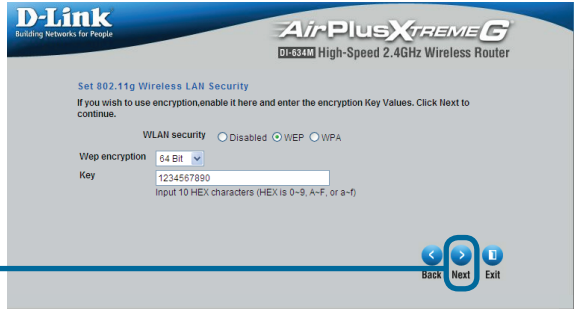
D-Link
Building Networks for People

AirPlus XtremeG
DI-634M High-Speed 2.4GHz Wireless Router

Set 802.11g Wireless LAN Security
If you wish to use encryption,enable it here and enter the encryption Key Values. Click Next to continue.

WLAN security Disabled WEP WPA

Wep encryption 64 Bit

Key 1234567890
Input 10 HEX characters (HEX is 0~9, A~F, or a~f)

Back Next Exit